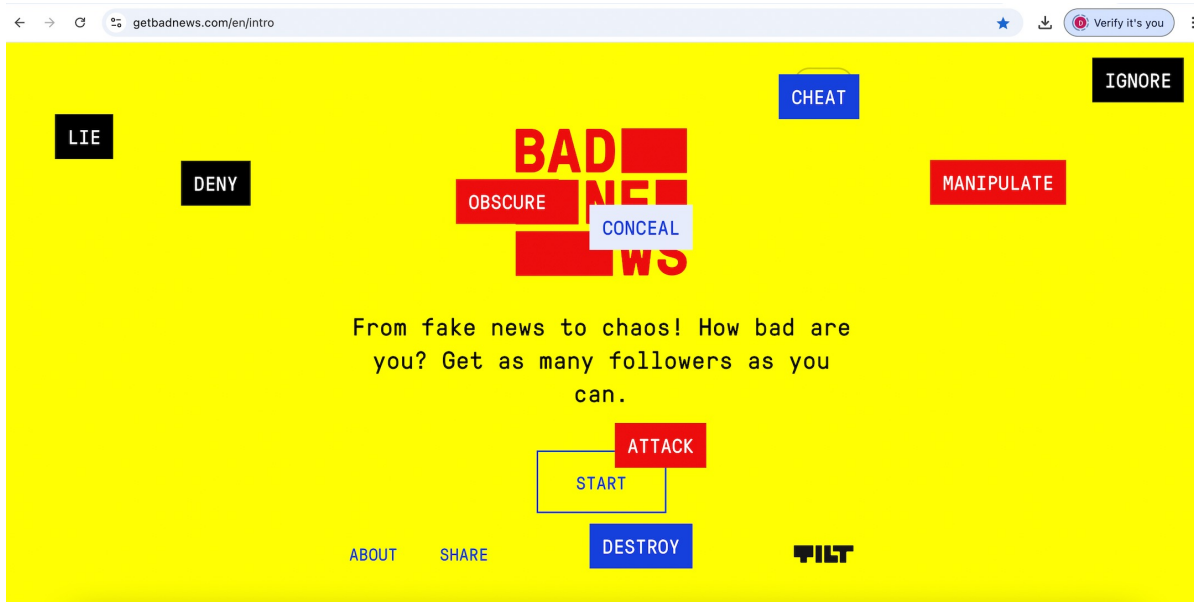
getbadnews.com/en/intro

Verify it's you

IGNORE

CHEAT

LIE

DENY

BAD NE WS

OBSCURE

CONCEAL

MANIPULATE

From fake news to chaos! How bad are you? Get as many followers as you can.

ATTACK

START

ABOUT

SHARE

DESTROY

TILT